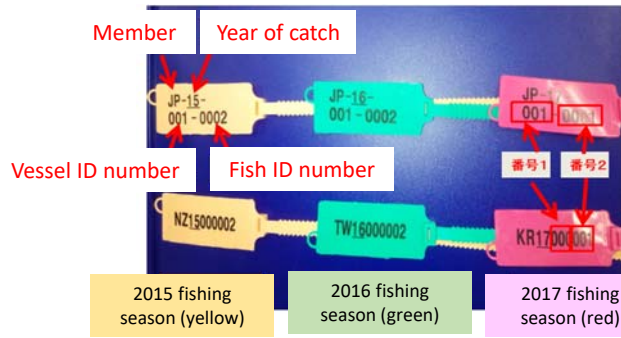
Member

Year of catch

JP-15-
001 - 0002

JP-16-
001 - 0002

JP-1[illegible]
001 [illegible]

Vessel ID number

Fish ID number

番号1

番号2

NZ15000002

TW16000002

KR17000001

2015 fishing season (yellow)

2016 fishing season (green)

2017 fishing season (red)